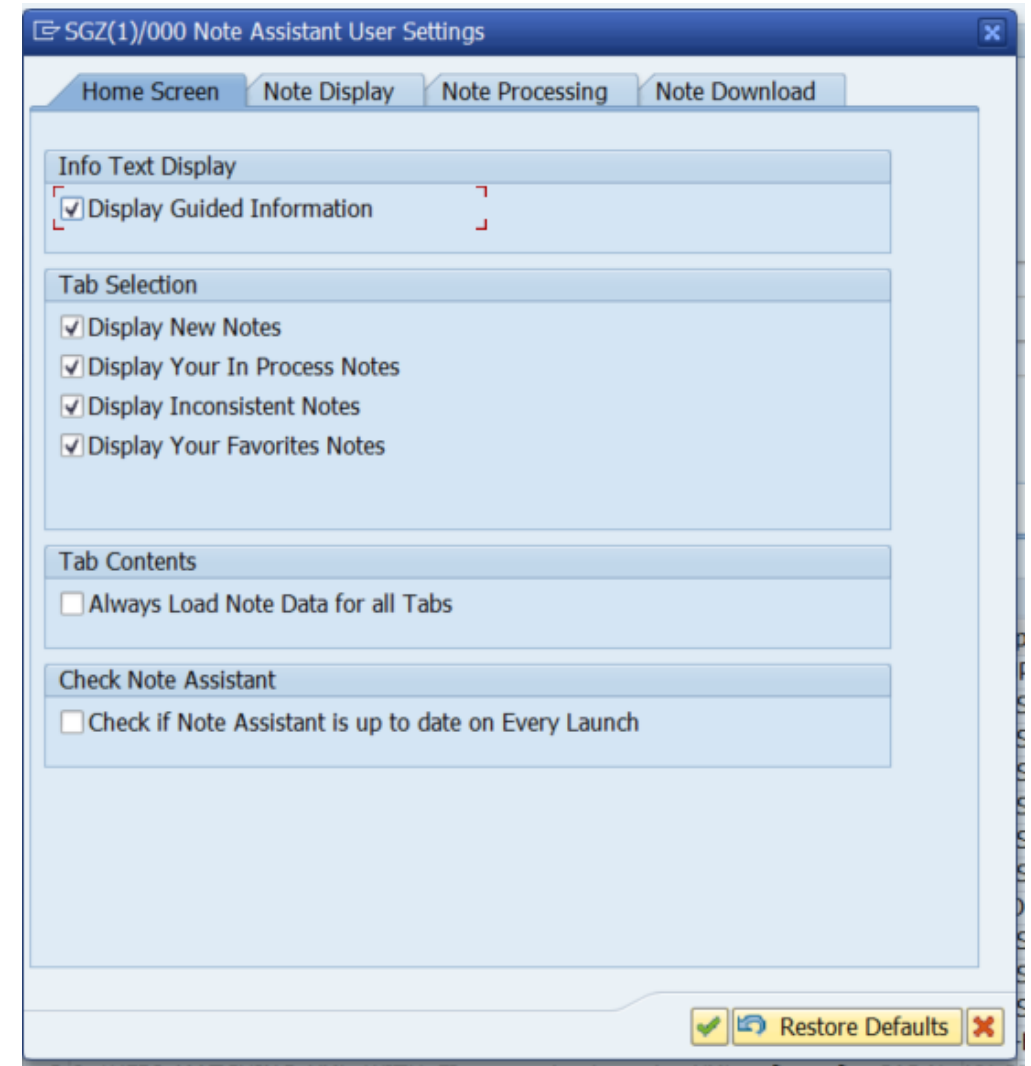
SGZ(1)/000 Note Assistant User Settings

Home Screen
Note Display
Note Processing
Note Download

Info Text Display
Display Guided Information

Tab Selection
Display New Notes
Display Your In Process Notes
Display Inconsistent Notes
Display Your Favorites Notes

Tab Contents
Always Load Note Data for all Tabs

Check Note Assistant
Check if Note Assistant is up to date on Every Launch

Restore Defaults